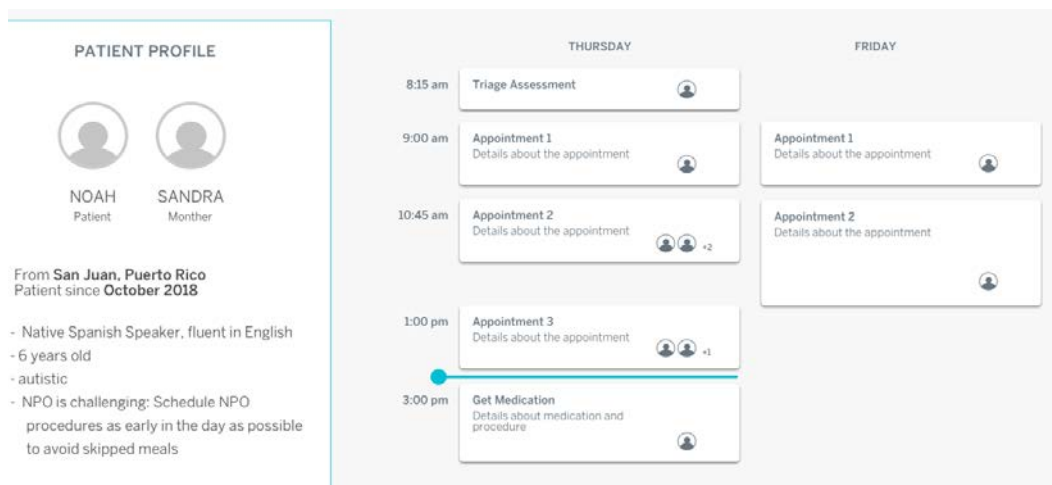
PATIENT PROFILE

NOAH
Patient

SANDRA
Monther

From San Juan, Puerto Rico
Patient since October 2018

- Native Spanish Speaker, fluent in English
- 6 years old
- autistic
- NPO is challenging: Schedule NPO procedures as early in the day as possible to avoid skipped meals

THURSDAY

FRIDAY

8:15 am
Triage Assessment

9:00 am
Appointment 1
Details about the appointment

Appointment 1
Details about the appointment

10:45 am
Appointment 2
Details about the appointment
+2

Appointment 2
Details about the appointment

1:00 pm
Appointment 3
Details about the appointment
+1

3:00 pm
Get Medication
Details about medication and procedure